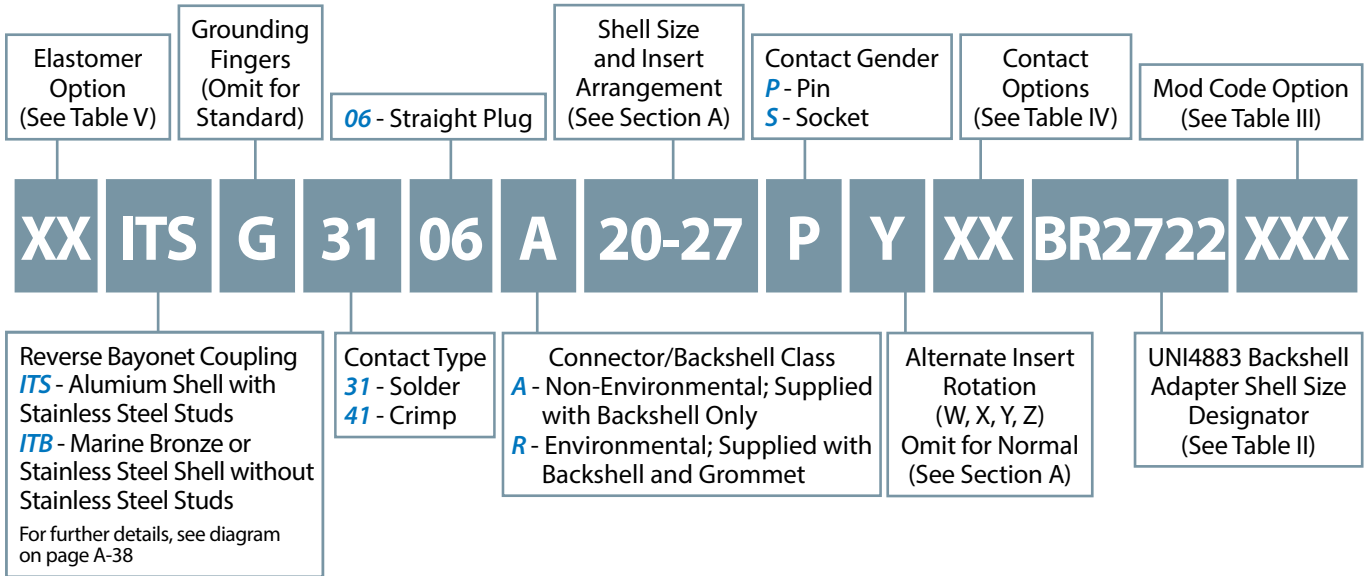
Elastomer Option (See Table V)

Grounding Fingers (Omit for Standard)

06 - Straight Plug

Shell Size and Insert Arrangement (See Section A)

Contact Gender
P - Pin
S - Socket

Contact Options (See Table IV)

Mod Code Option (See Table III)

XX ITS G 31 06 A 20-27 P Y XX BR2722 XXX

Reverse Bayonet Coupling
ITS - Alumium Shell with Stainless Steel Studs
ITB - Marine Bronze or Stainless Steel Shell without Stainless Steel Studs
For further details, see diagram on page A-38

Contact Type
31 - Solder
41 - Crimp

Connector/Backshell Class
A - Non-Environmental; Supplied with Backshell Only
R - Environmental; Supplied with Backshell and Grommet

Alternate Insert Rotation (W, X, Y, Z) Omit for Normal (See Section A)

UNI4883 Backshell Adapter Shell Size Designator (See Table II)